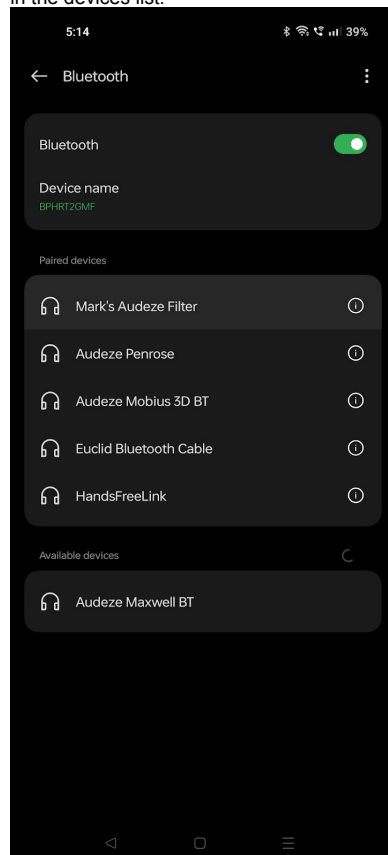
in the devices list.

5:14

39%

Bluetooth

Bluetooth

Device name
BPHRT2GMF

Paired devices

Mark's Audeze Filter

Audeze Penrose

Audeze Mobius 3D BT

Euclid Bluetooth Cable

HandsFreeLink

Available devices

Audeze Maxwell BT